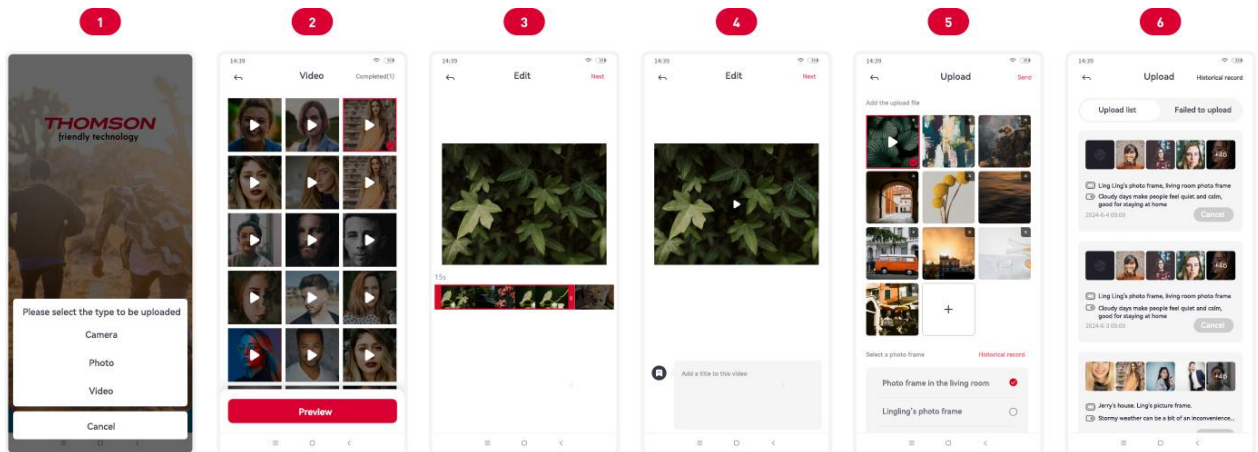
1

THOMSON
friendly technology

Please select the type to be uploaded

Camera

Photo

Video

Cancel

2

14:39

Video

Completed(1)

Preview

3

14:39

Edit

Next

15s

4

14:39

Edit

Next

Add a title to this video

5

14:39

Upload

Send

Add the upload file

+

Select a photo frame

Historical record

Photo frame in the living room

Lingling's photo frame

6

14:39

Upload

Historical record

Upload list

Failed to upload

+46

Ling Ling's photo frame, living room photo frame

Cloudy days make people feel quiet and calm, good for staying at home

2024-6-4 09:03

Cancel

+46

Ling Ling's photo frame, living room photo frame

Cloudy days make people feel quiet and calm, good for staying at home

2024-6-3 09:03

Cancel

+46

Jerry's house, Ling's picture frame.

Stormy weather can be a bit of an inconvenience...